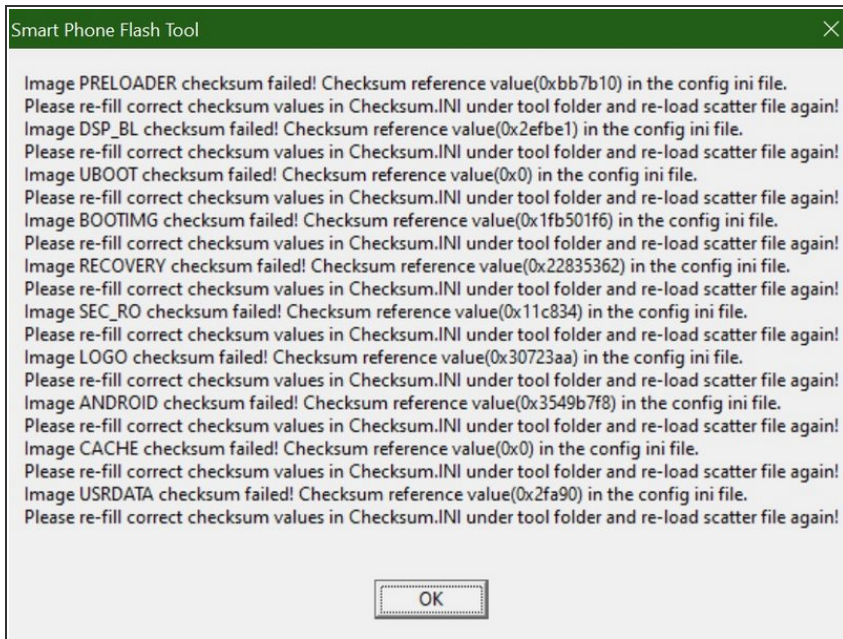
Smart Phone Flash Tool

Image PRELOADER checksum failed! Checksum reference value(0xbb7b10) in the config ini file.
Please re-fill correct checksum values in Checksum.INI under tool folder and re-load scatter file again!
Image DSP_BL checksum failed! Checksum reference value(0x2efbe1) in the config ini file.
Please re-fill correct checksum values in Checksum.INI under tool folder and re-load scatter file again!
Image UBOOT checksum failed! Checksum reference value(0x0) in the config ini file.
Please re-fill correct checksum values in Checksum.INI under tool folder and re-load scatter file again!
Image BOOTIMG checksum failed! Checksum reference value(0x1fb501f6) in the config ini file.
Please re-fill correct checksum values in Checksum.INI under tool folder and re-load scatter file again!
Image RECOVERY checksum failed! Checksum reference value(0x22835362) in the config ini file.
Please re-fill correct checksum values in Checksum.INI under tool folder and re-load scatter file again!
Image SEC_RO checksum failed! Checksum reference value(0x11c834) in the config ini file.
Please re-fill correct checksum values in Checksum.INI under tool folder and re-load scatter file again!
Image LOGO checksum failed! Checksum reference value(0x30723aa) in the config ini file.
Please re-fill correct checksum values in Checksum.INI under tool folder and re-load scatter file again!
Image ANDROID checksum failed! Checksum reference value(0x3549b7f8) in the config ini file.
Please re-fill correct checksum values in Checksum.INI under tool folder and re-load scatter file again!
Image CACHE checksum failed! Checksum reference value(0x0) in the config ini file.
Please re-fill correct checksum values in Checksum.INI under tool folder and re-load scatter file again!
Image USRDATA checksum failed! Checksum reference value(0x2fa90) in the config ini file.
Please re-fill correct checksum values in Checksum.INI under tool folder and re-load scatter file again!

OK